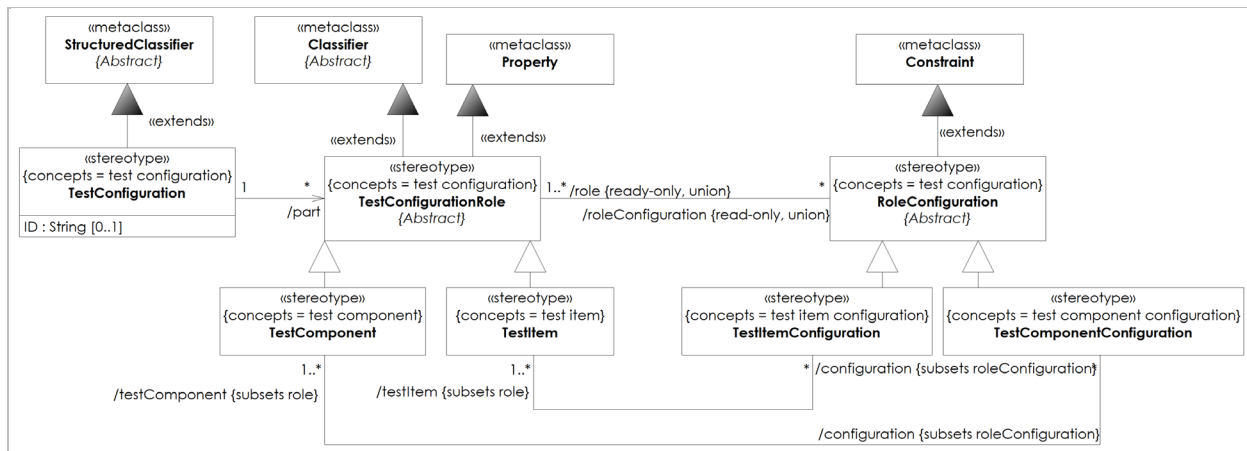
«metaclass»
**StructuredClassifier**
*{Abstract}*

«metaclass»
**Classifier**
*{Abstract}*

«metaclass»
**Property**

«metaclass»
**Constraint**

«extends»

«extends»

«extends»

«extends»

«stereotype»
{concepts = test configuration}
**TestConfiguration**

ID : String [0..1]

1

*

/part

«stereotype»
{concepts = test configuration}
**TestConfigurationRole**
*{Abstract}*

1..* /role {ready-only, union}

/roleConfiguration {read-only, union}

*

«stereotype»
{concepts = test configuration}
**RoleConfiguration**
*{Abstract}*

«stereotype»
{concepts = test component}
**TestComponent**

«stereotype»
{concepts = test item}
**TestItem**

«stereotype»
{concepts = test item configuration}
**TestItemConfiguration**

«stereotype»
{concepts = test component configuration}
**TestComponentConfiguration**

1..*

/testComponent {subsets role}

1..*

/testItem {subsets role}

* /configuration {subsets roleConfiguration}

*

/configuration {subsets roleConfiguration}